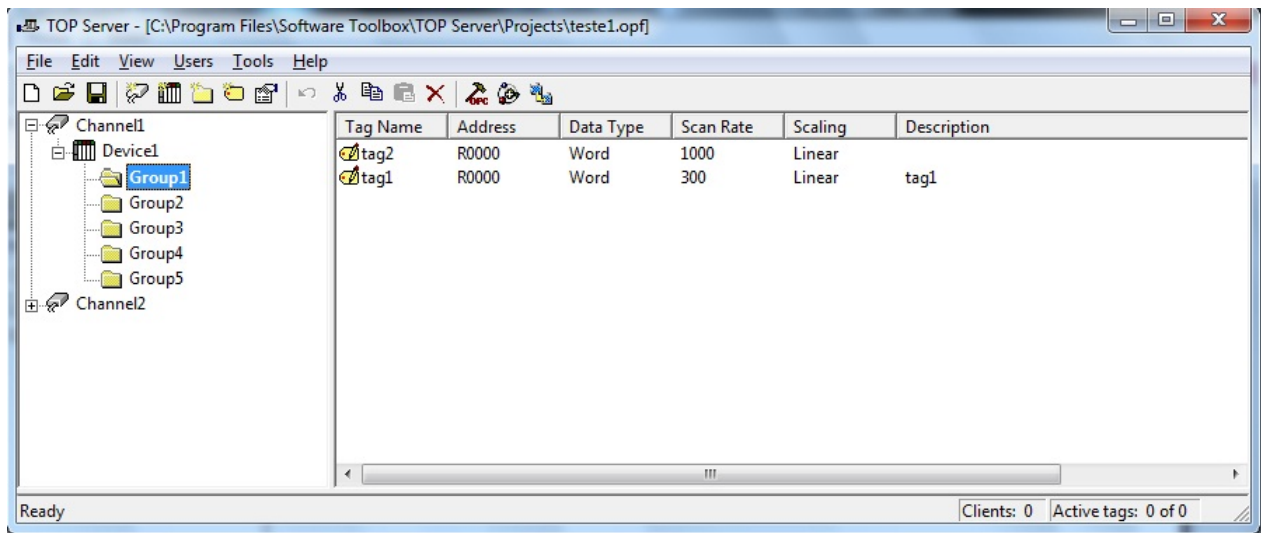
TOP Server - [C:\Program Files\Software Toolbox\TOP Server\Projects\teste1.opf]

File Edit View Users Tools Help

Channel1
Device1
Group1
Group2
Group3
Group4
Group5
Channel2

| Tag Name | Address | Data Type | Scan Rate | Scaling | Description |
|---|---|---|---|---|---|
| tag2 | R0000 | Word | 1000 | Linear | |
| tag1 | R0000 | Word | 300 | Linear | tag1 |

Ready

Clients: 0 Active tags: 0 of 0